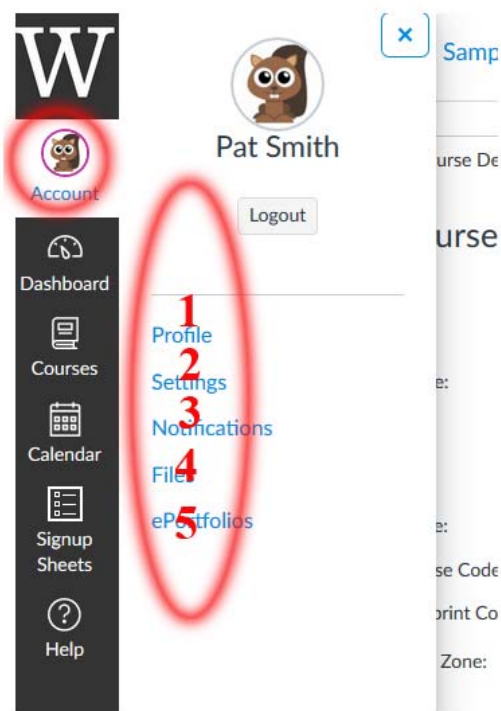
W

Account

Dashboard

Courses

Calendar

Signup Sheets

Help

Pat Smith

Logout

1 Profile

2 Settings

3 Notifications

4 Files

5 ePortfolios

×

Samp

urse De

urse

e:

e:

se Code

print Co

Zone: